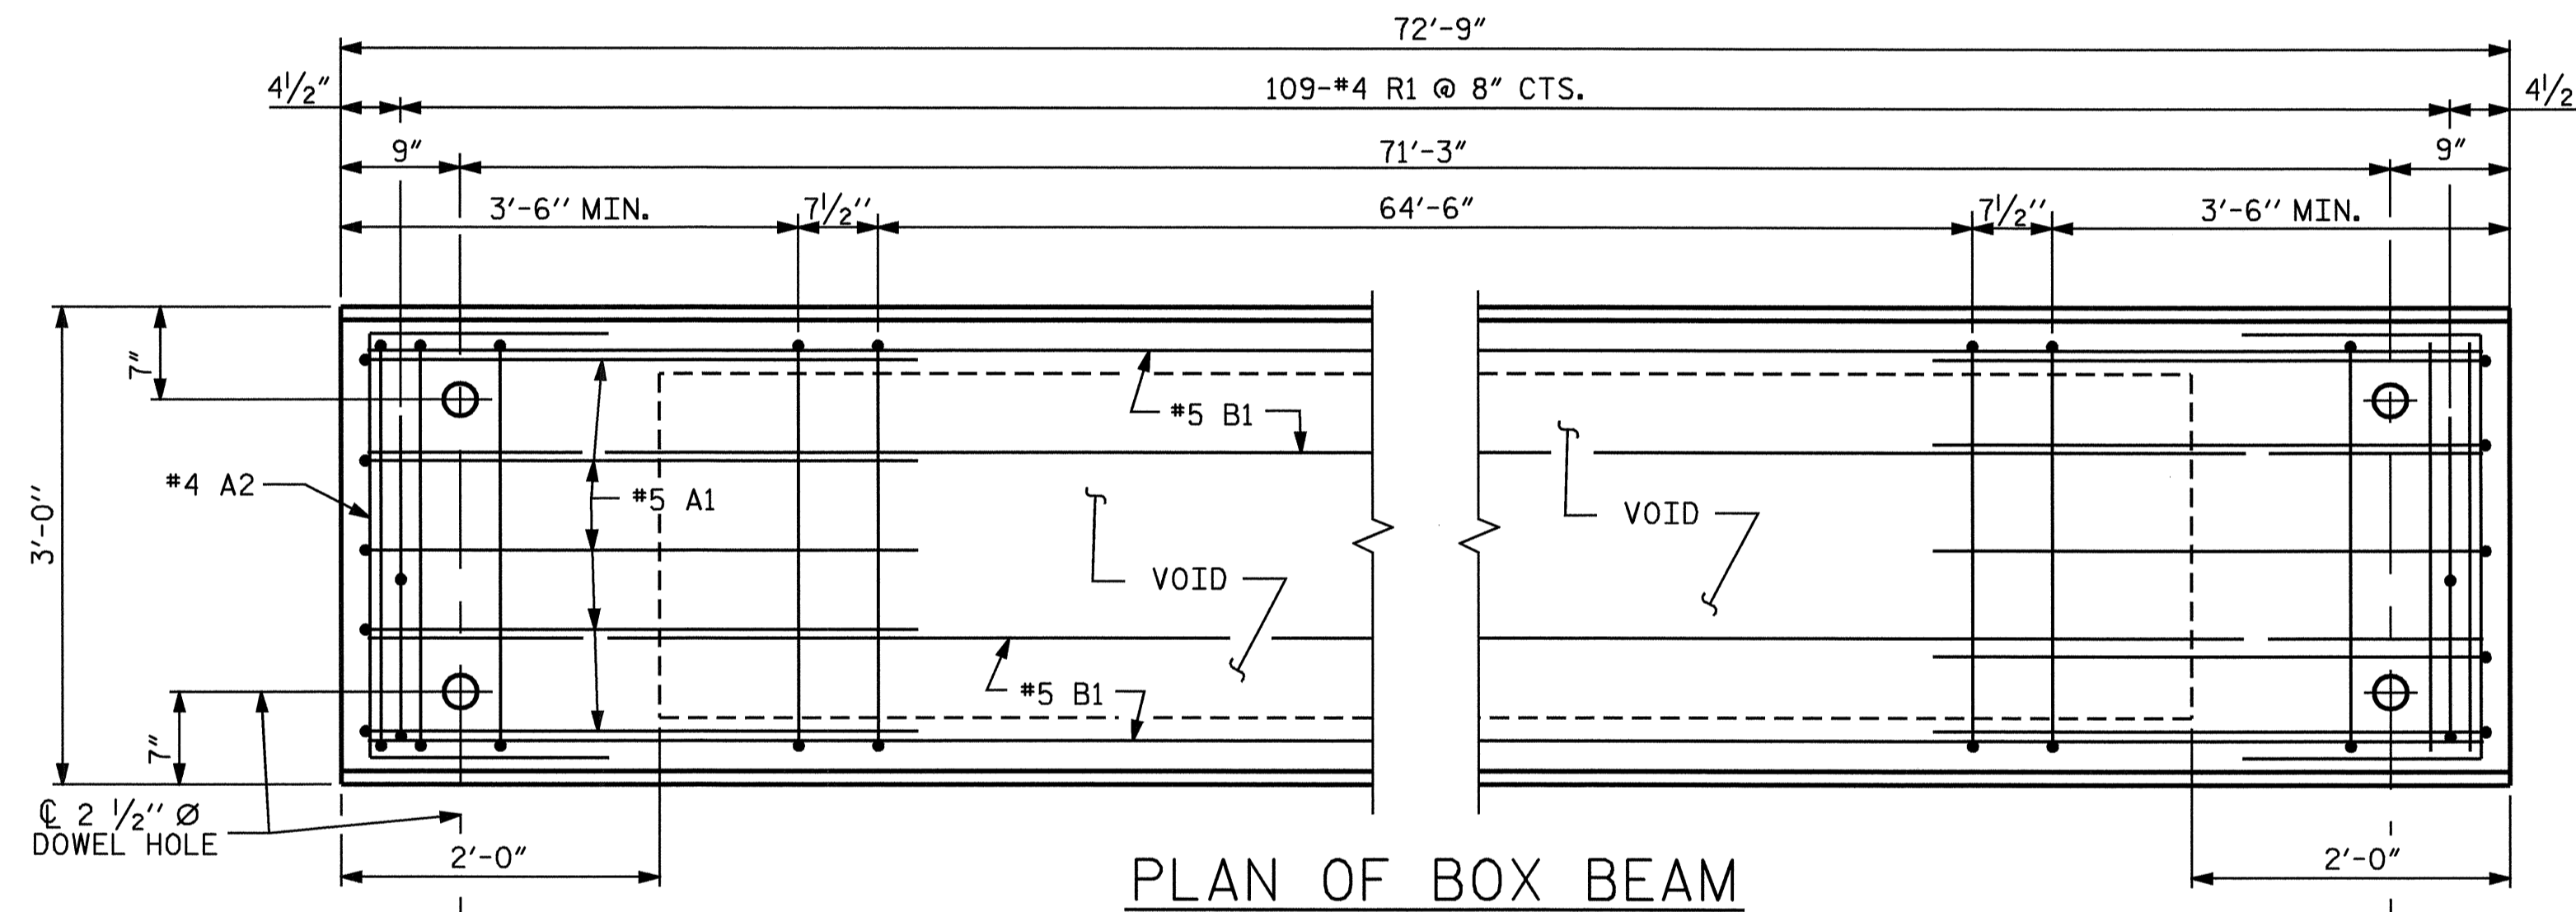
72′-9″

$4\frac{1}{2}$″

109-#4 R1 @ 8″ CTS.

$4\frac{1}{2}$

9″

71′-3″

9″

3′-6″ MIN.

$7\frac{1}{2}$″

64′-6″

$7\frac{1}{2}$″

3′-6″ MIN.

7″

3′-0″

#5 B1

#4 A2

#5 A1

VOID

VOID

#5 B1

7″

℄ 2 $\frac{1}{2}$″ Ø
DOWEL HOLE

2′-0″

PLAN OF BOX BEAM

2′-0″